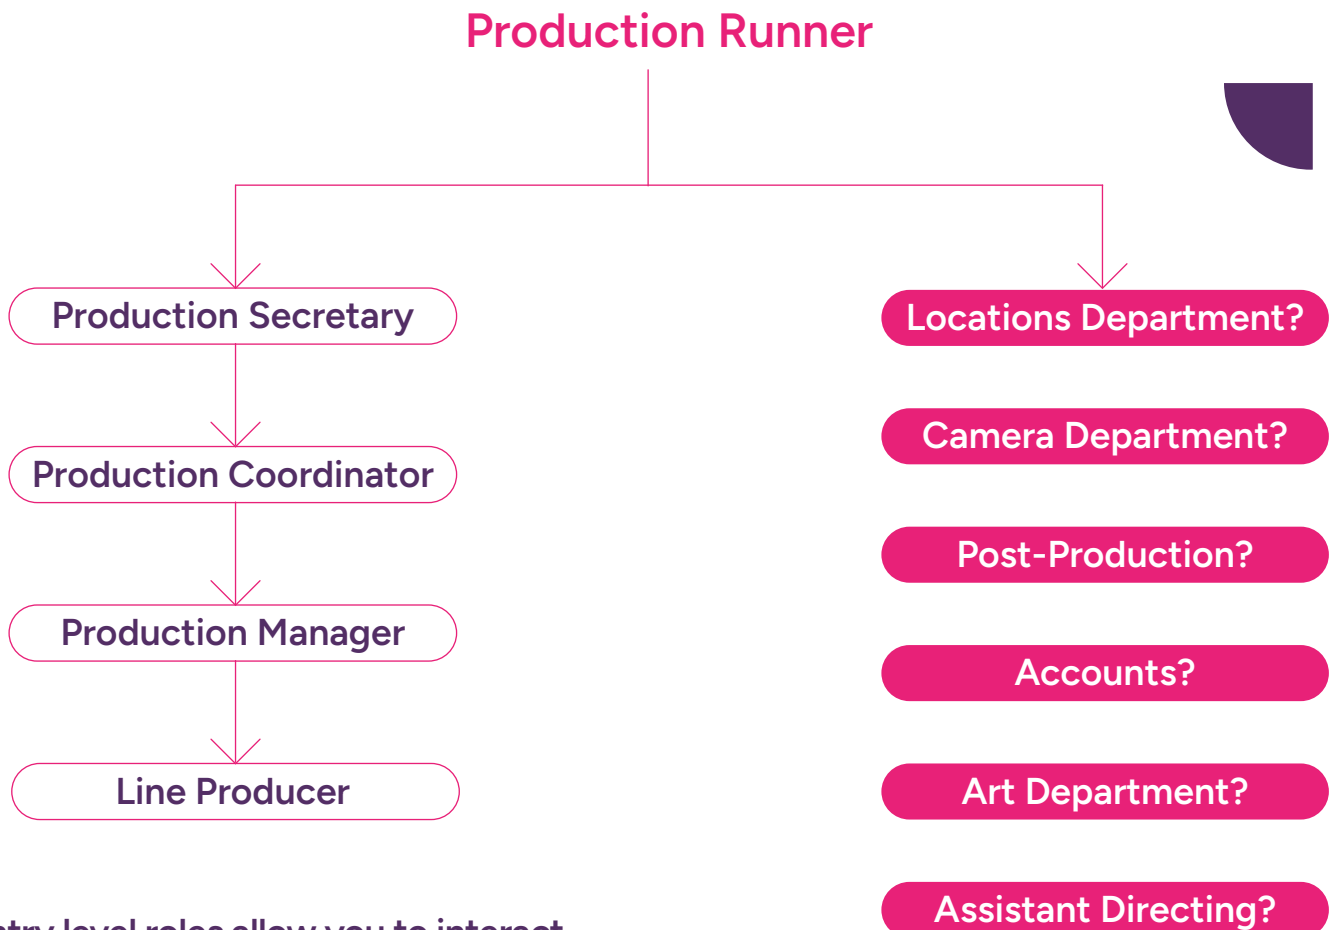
Production Runner

Production Secretary

Production Coordinator

Production Manager

Line Producer

Locations Department?

Camera Department?

Post-Production?

Accounts?

Art Department?

Assistant Directing?

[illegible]try level roles allow you to interact